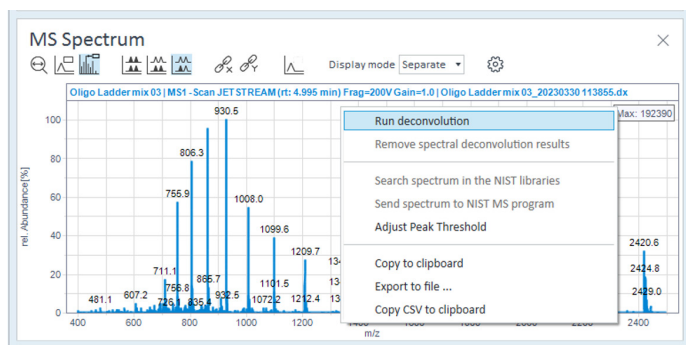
MS Spectrum

Display mode Separate

Oligo Ladder mix 03 | MS1 - Scan JET STREAM (rt: 4.995 min) Frag=200V Gain=1.0 | Oligo Ladder mix 03_20230330 113855.dx

Max: 192390

rel. Abundance [%]

100
80
60
40
20
0

930.5
806.3
755.9
1008.0
1099.6
1209.7
711.1
756.8
865.7
1101.5
481.1
607.2
726.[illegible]
835.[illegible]
932.5
1072.2
1212.4
13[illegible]
13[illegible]
2420.6
2424.8
2429.0

400 600 800 1000 1200 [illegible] 2400

m/z

Run deconvolution
Remove spectral deconvolution results
Search spectrum in the NIST libraries
Send spectrum to NIST MS program
Adjust Peak Threshold
Copy to clipboard
Export to file ...
Copy CSV to clipboard